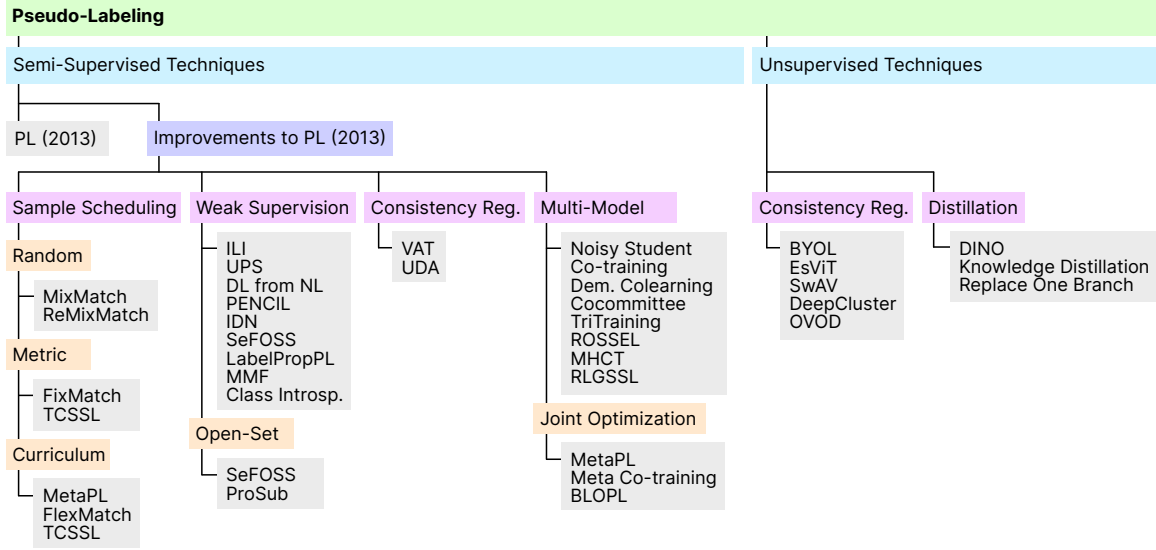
Pseudo-Labeling

Semi-Supervised Techniques

PL (2013)

Improvements to PL (2013)

Sample Scheduling

Random

MixMatch
ReMixMatch

Metric

FixMatch
TCSSL

Curriculum

MetaPL
FlexMatch
TCSSL

Weak Supervision

ILI
UPS
DL from NL
PENCIL
IDN
SeFOSS
LabelPropPL
MMF
Class Introsp.

Open-Set

SeFOSS
ProSub

Consistency Reg.

VAT
UDA

Multi-Model

Noisy Student
Co-training
Dem. Colearning
Cocommittee
TriTraining
ROSSEL
MHCT
RLGSSL

Joint Optimization

MetaPL
Meta Co-training
BLOPL

Unsupervised Techniques

Consistency Reg.

BYOL
EsViT
SwAV
DeepCluster
OVOD

Distillation

DINO
Knowledge Distillation
Replace One Branch